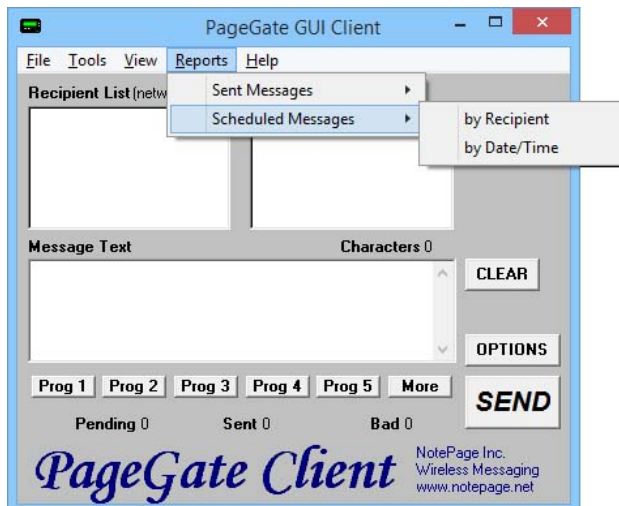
PageGate GUI Client

File Tools View Reports Help

Recipient List (netw

Sent Messages
Scheduled Messages

by Recipient
by Date/Time

Message Text

Characters 0

CLEAR

OPTIONS

Prog 1 Prog 2 Prog 3 Prog 4 Prog 5 More

SEND

Pending 0 Sent 0 Bad 0

PageGate Client

NotePage Inc.
Wireless Messaging
www.notepage.net